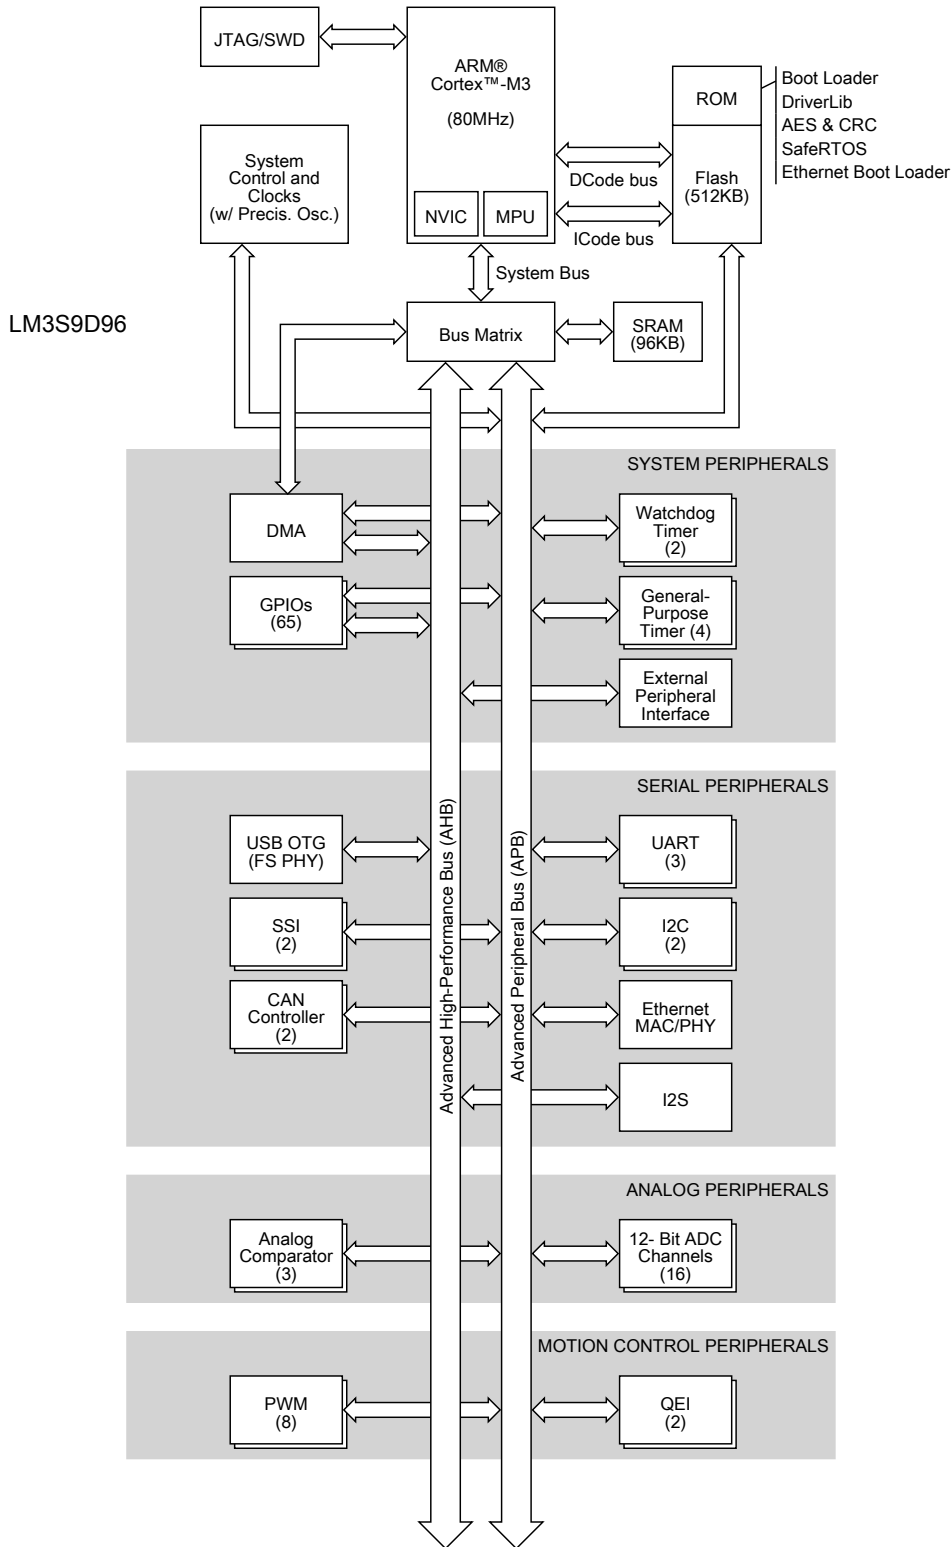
JTAG/SWD

ARM®
Cortex™-M3

(80MHz)

NVIC

MPU

ROM

Boot Loader
DriverLib
AES & CRC
SafeRTOS
Ethernet Boot Loader

Flash
(512KB)

DCode bus

ICode bus

System
Control and
Clocks
(w/ Precis. Osc.)

System Bus

LM3S9D96

Bus Matrix

SRAM
(96KB)

SYSTEM PERIPHERALS

DMA

Watchdog
Timer
(2)

GPIOs
(65)

General-
Purpose
Timer (4)

External
Peripheral
Interface

SERIAL PERIPHERALS

USB OTG
(FS PHY)

UART
(3)

SSI
(2)

I2C
(2)

CAN
Controller
(2)

Ethernet
MAC/PHY

I2S

Advanced High-Performance Bus (AHB)

Advanced Peripheral Bus (APB)

ANALOG PERIPHERALS

Analog
Comparator
(3)

12- Bit ADC
Channels
(16)

MOTION CONTROL PERIPHERALS

PWM
(8)

QEI
(2)